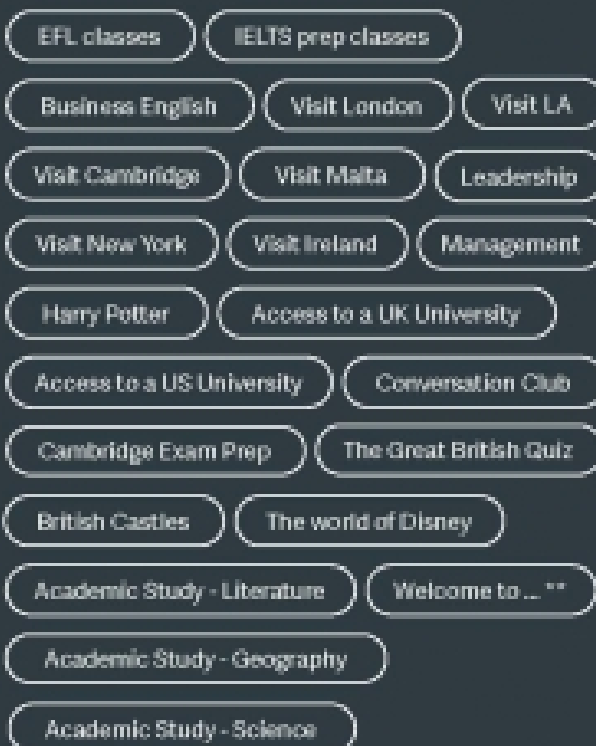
EFL classes
IELTS prep classes
Business English
Visit London
Visit LA
Visit Cambridge
Visit Malta
Leadership
Visit New York
Visit Ireland
Management
Harry Potter
Access to a UK University
Access to a US University
Conversation Club
Cambridge Exam Prep
The Great British Quiz
British Castles
The world of Disney
Academic Study - Literature
Welcome to ... **
Academic Study - Geography
Academic Study - Science